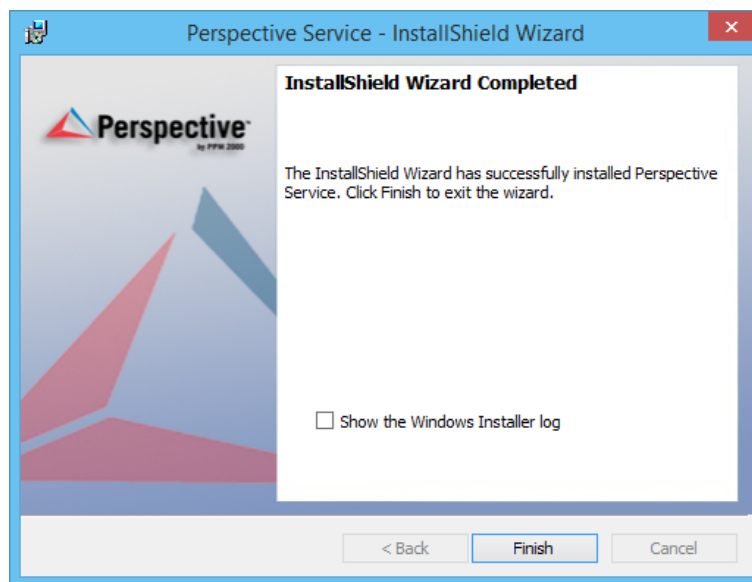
Perspective Service - InstallShield Wizard

Perspective
by PPW 2000

InstallShield Wizard Completed

The InstallShield Wizard has successfully installed Perspective Service. Click Finish to exit the wizard.

Show the Windows Installer log

< Back
Finish
Cancel